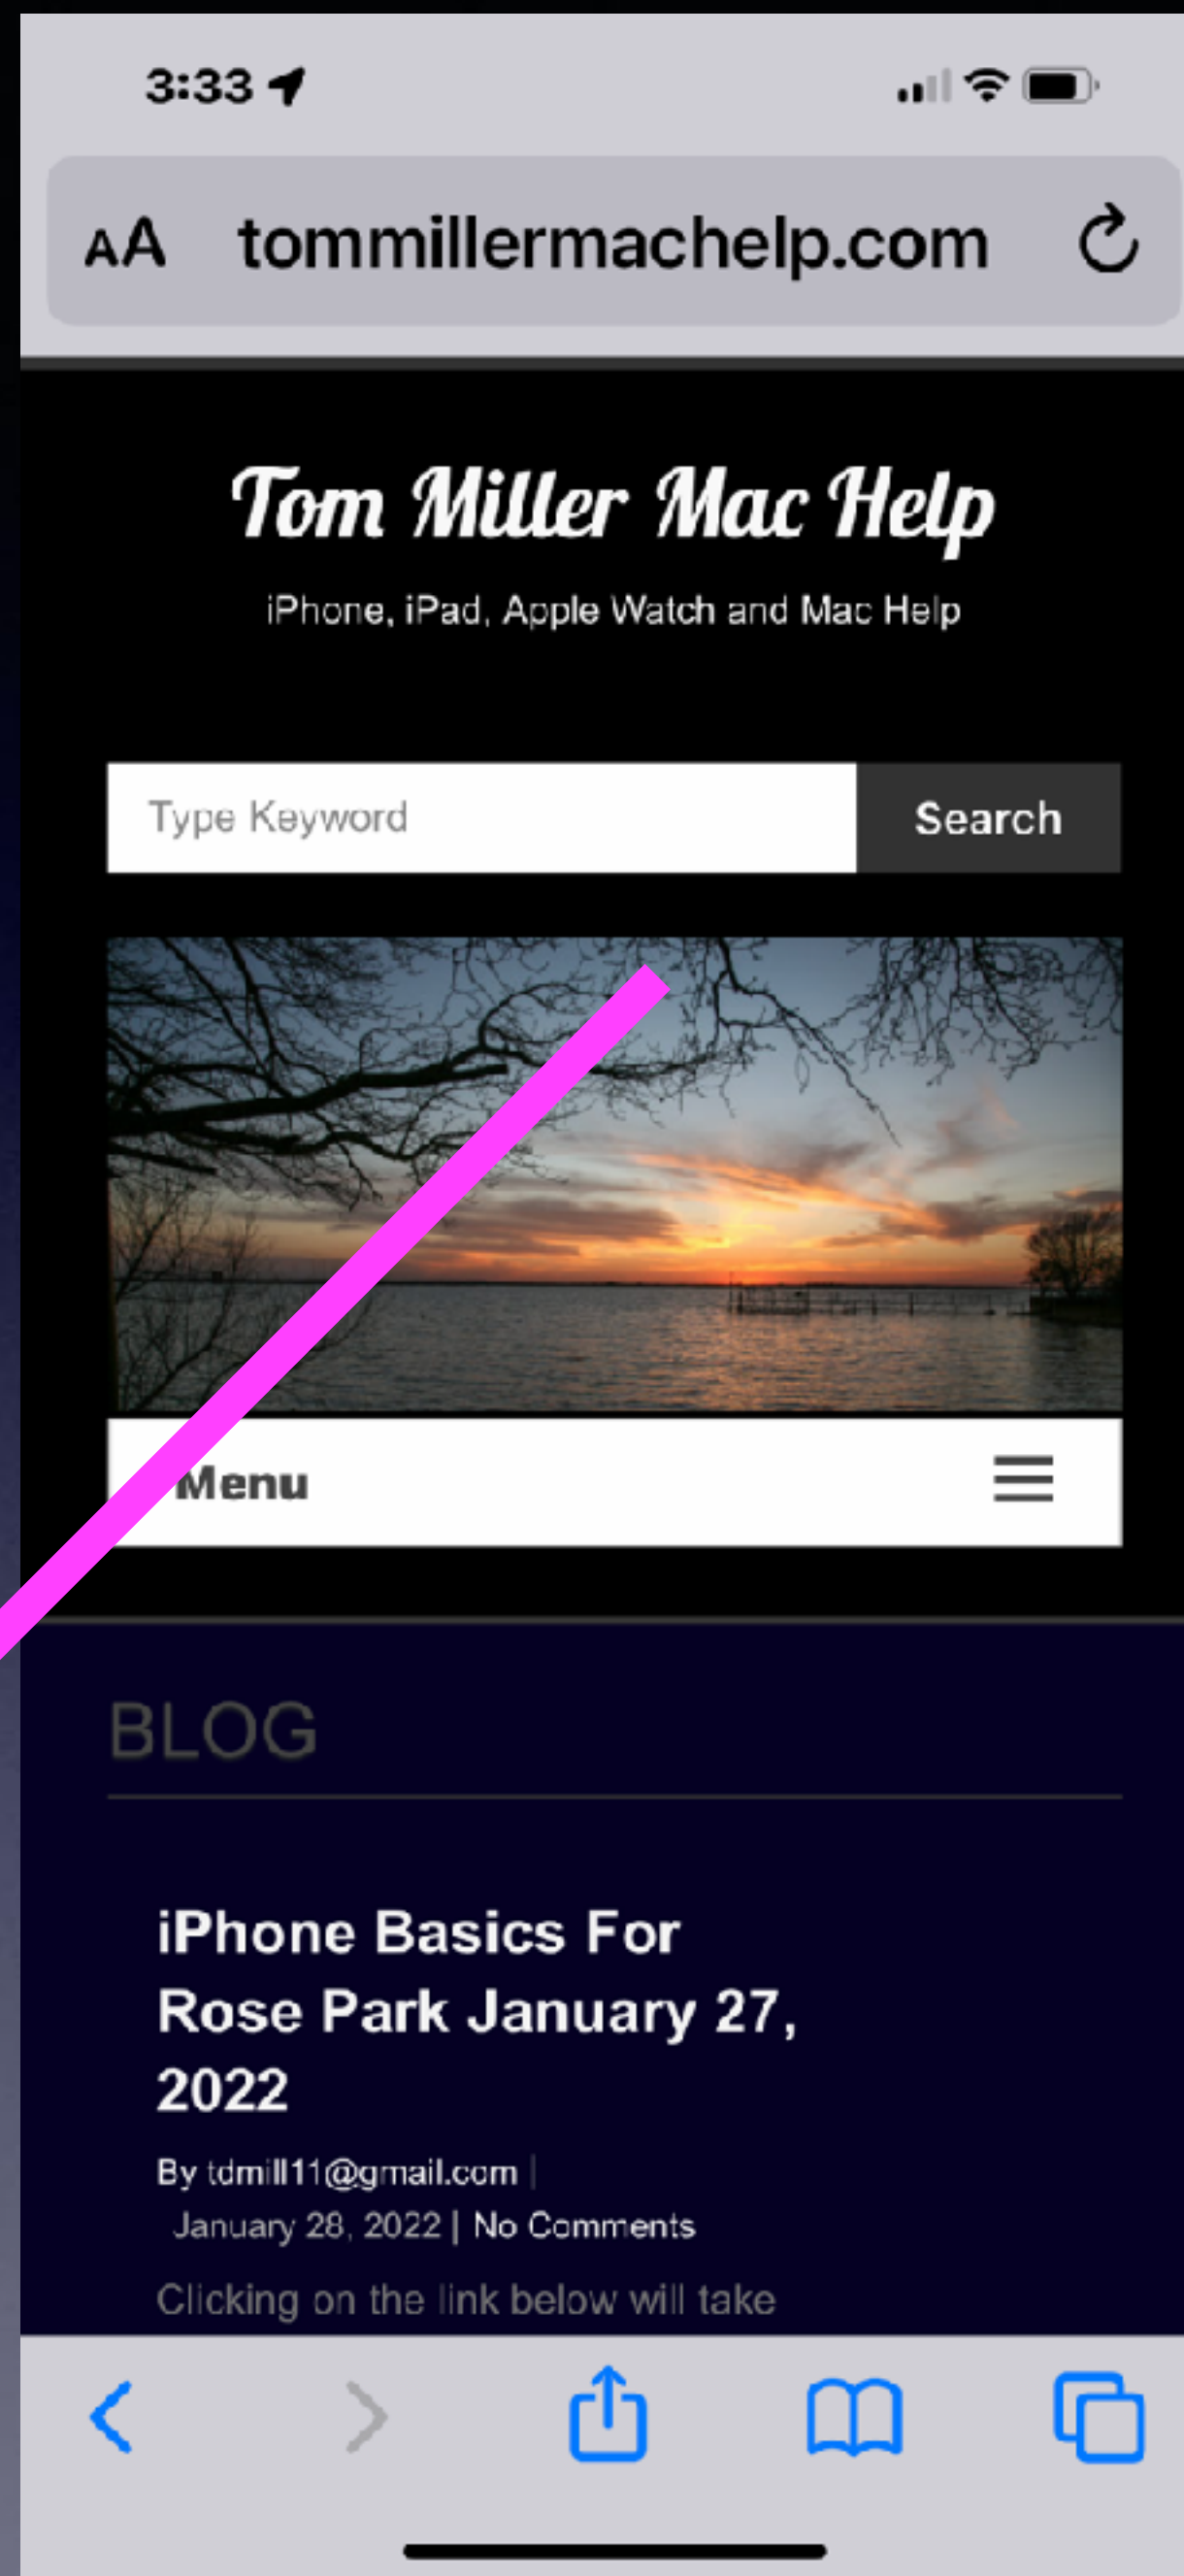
3:33

AA tommillermachelp.com

Tom Miller Mac Help

iPhone, iPad, Apple Watch and Mac Help

Type Keyword

Search

Menu

BLOG

iPhone Basics For Rose Park January 27, 2022

By tdmill11@gmail.com | January 28, 2022 | No Comments

Clicking on the link below will take